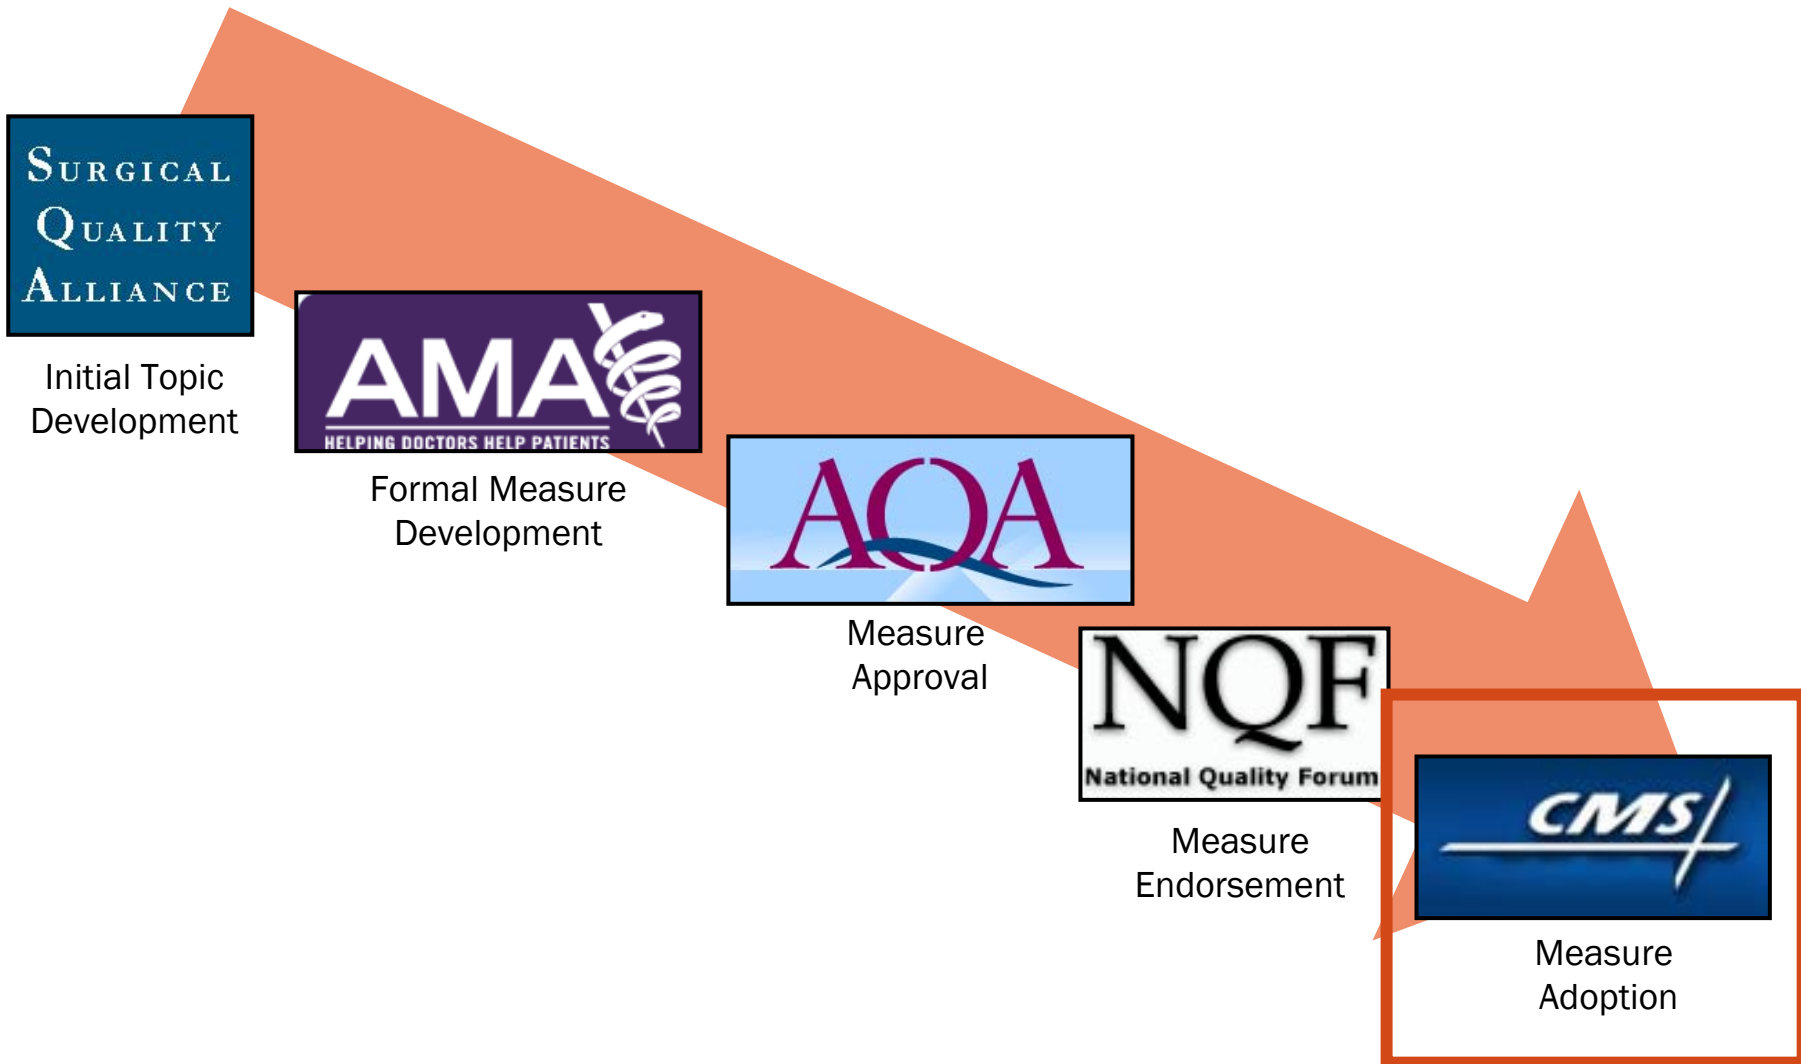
Surgical Quality Alliance

Initial Topic Development

AMA
HELPING DOCTORS HELP PATIENTS

Formal Measure Development

AQA

Measure Approval

NQF
National Quality Forum

Measure Endorsement

CMS

Measure Adoption